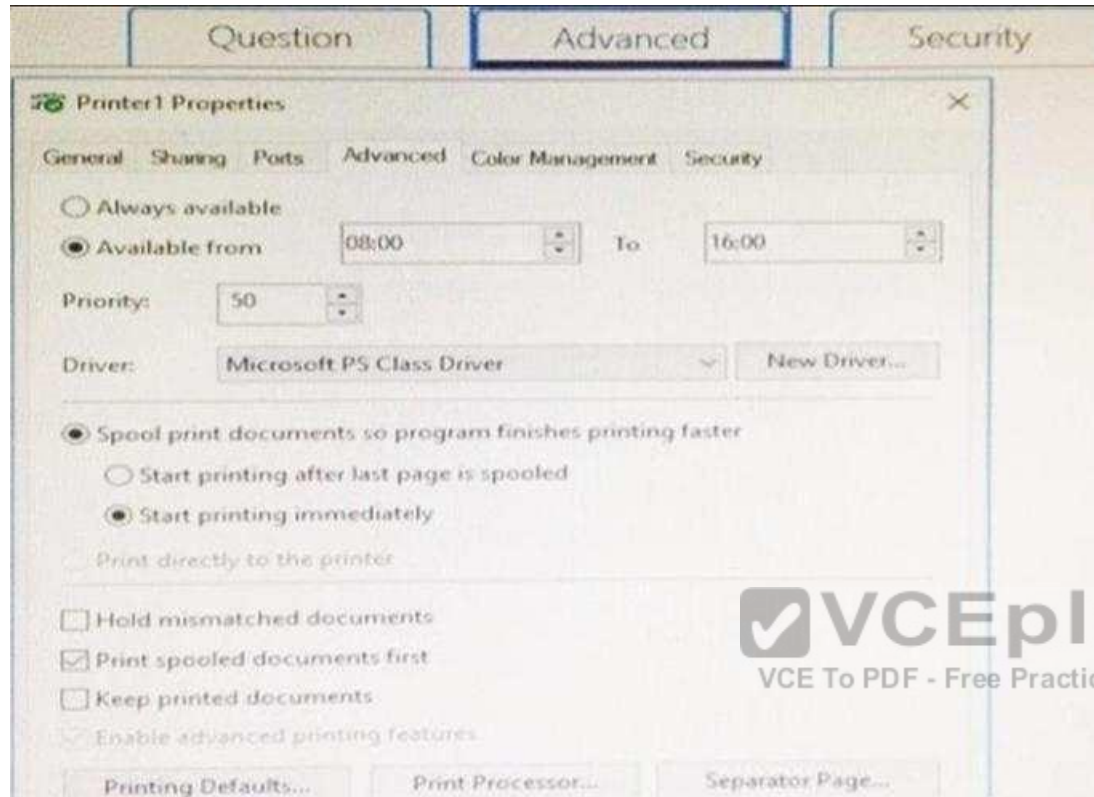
Question | Advanced | Security

Printer1 Properties ×

General | Sharing | Ports | Advanced | Color Management | Security

Always available
Available from 08:00 To 16:00

Priority: 50

Driver: Microsoft PS Class Driver | New Driver...

Spool print documents so program finishes printing faster
Start printing after last page is spooled
Start printing immediately
Print directly to the printer

Hold mismatched documents
Print spooled documents first
Keep printed documents
Enable advanced printing features

VCEpl
VCE To PDF - Free Practic

Printing Defaults... | Print Processor... | Separator Page...